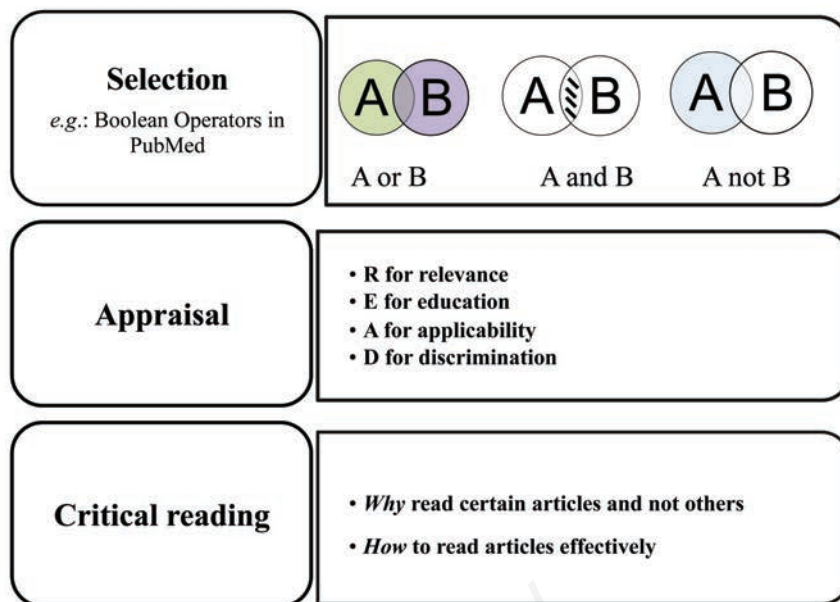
Selection

e.g.: Boolean Operators in PubMed

A B A or B

A B A and B

A B A not B

Appraisal

• R for relevance
• E for education
• A for applicability
• D for discrimination

Critical reading

• *Why* read certain articles and not others
• *How* to read articles effectively